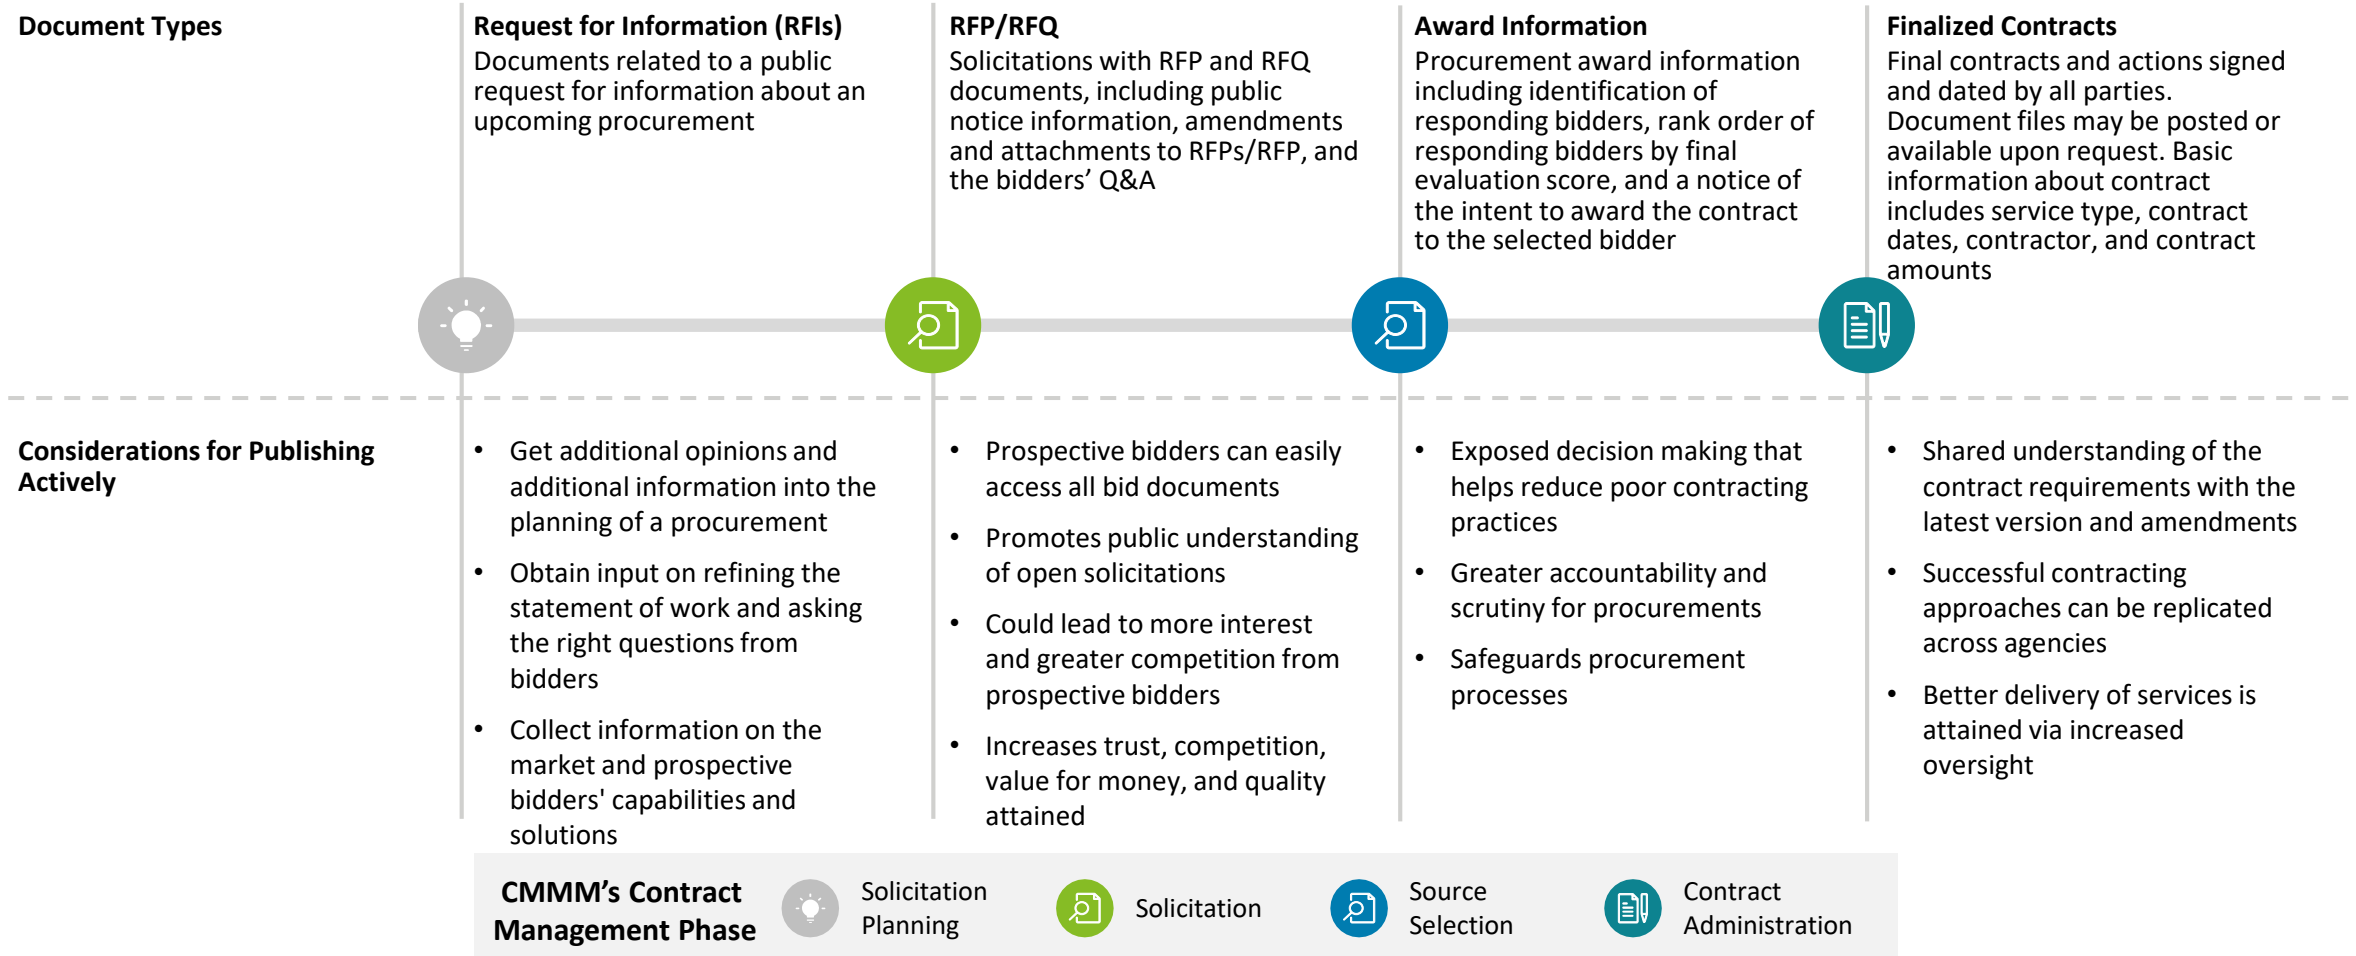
Document Types

Request for Information (RFIs)
Documents related to a public request for information about an upcoming procurement

RFP/RFQ
Solicitations with RFP and RFQ documents, including public notice information, amendments and attachments to RFPs/RFP, and the bidders' Q&A

Award Information
Procurement award information including identification of responding bidders, rank order of responding bidders by final evaluation score, and a notice of the intent to award the contract to the selected bidder

Finalized Contracts
Final contracts and actions signed and dated by all parties. Document files may be posted or available upon request. Basic information about contract includes service type, contract dates, contractor, and contract amounts

Considerations for Publishing Actively

- Get additional opinions and additional information into the planning of a procurement
- Obtain input on refining the statement of work and asking the right questions from bidders
- Collect information on the market and prospective bidders' capabilities and solutions

- Prospective bidders can easily access all bid documents
- Promotes public understanding of open solicitations
- Could lead to more interest and greater competition from prospective bidders
- Increases trust, competition, value for money, and quality attained

- Exposed decision making that helps reduce poor contracting practices
- Greater accountability and scrutiny for procurements
- Safeguards procurement processes

- Shared understanding of the contract requirements with the latest version and amendments
- Successful contracting approaches can be replicated across agencies
- Better delivery of services is attained via increased oversight

CMMM's Contract Management Phase
Solicitation Planning
Solicitation
Source Selection
Contract Administration